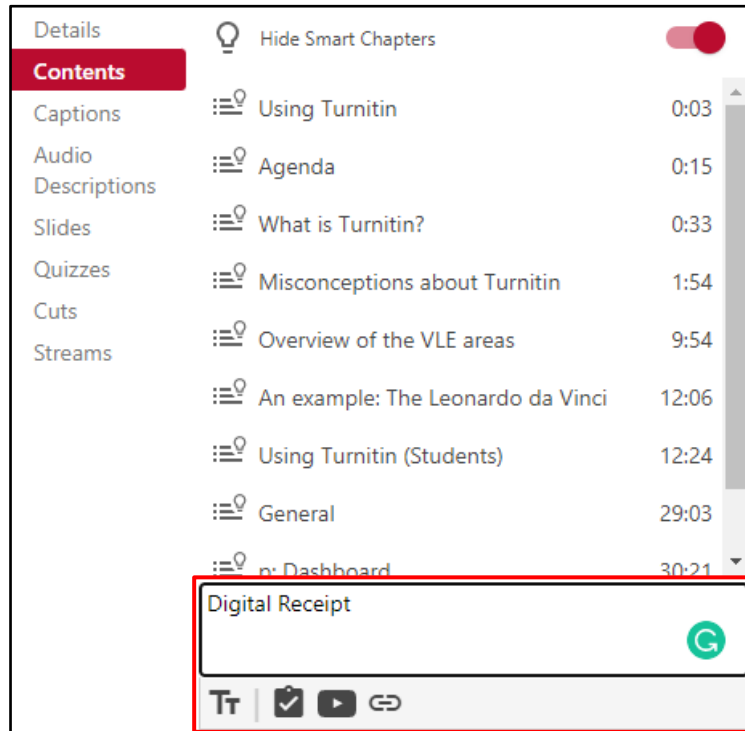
Details
Contents
Captions
Audio Descriptions
Slides
Quizzes
Cuts
Streams

Hide Smart Chapters

Using Turnitin 0:03
Agenda 0:15
What is Turnitin? 0:33
Misconceptions about Turnitin 1:54
Overview of the VLE areas 9:54
An example: The Leonardo da Vinci 12:06
Using Turnitin (Students) 12:24
General 29:03
n: Dashboard 30:21

Digital Receipt